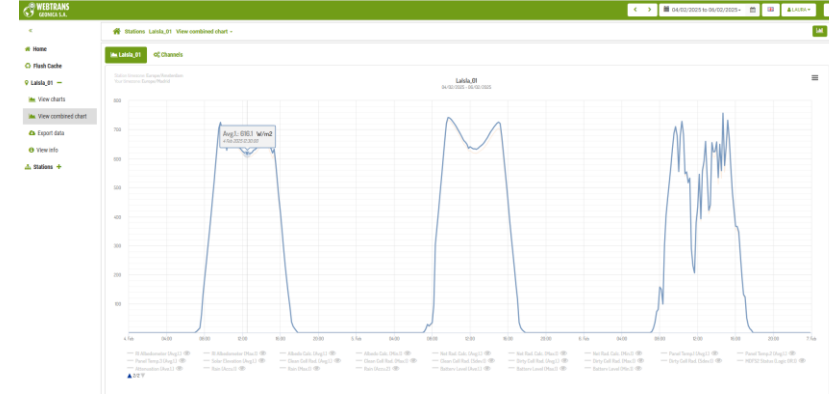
WEBTRANS GEONICA S.A.

04/02/2025 to 06/02/2025

LAURA

Home

Flash Cache

Laisla_01 —

View charts

View combined chart

Export data

View info

Stations +

Stations Laisla_01 View combined chart

Laisla_01

Channels

Station timezone: Europe/Amsterdam
User timezone: Europe/Madrid

Laisla_01
04/02/2025 - 06/02/2025

Avg.1: 618.1 W/m2

800
700
600
500
400
300
200
100
0

4. Feb 04:00 08:00 12:00 16:00 20:00 5. Feb 04:00 08:00 12:00 16:00 20:00 6. Feb 04:00 08:00 12:00 16:00 20:00 7. Feb

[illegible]